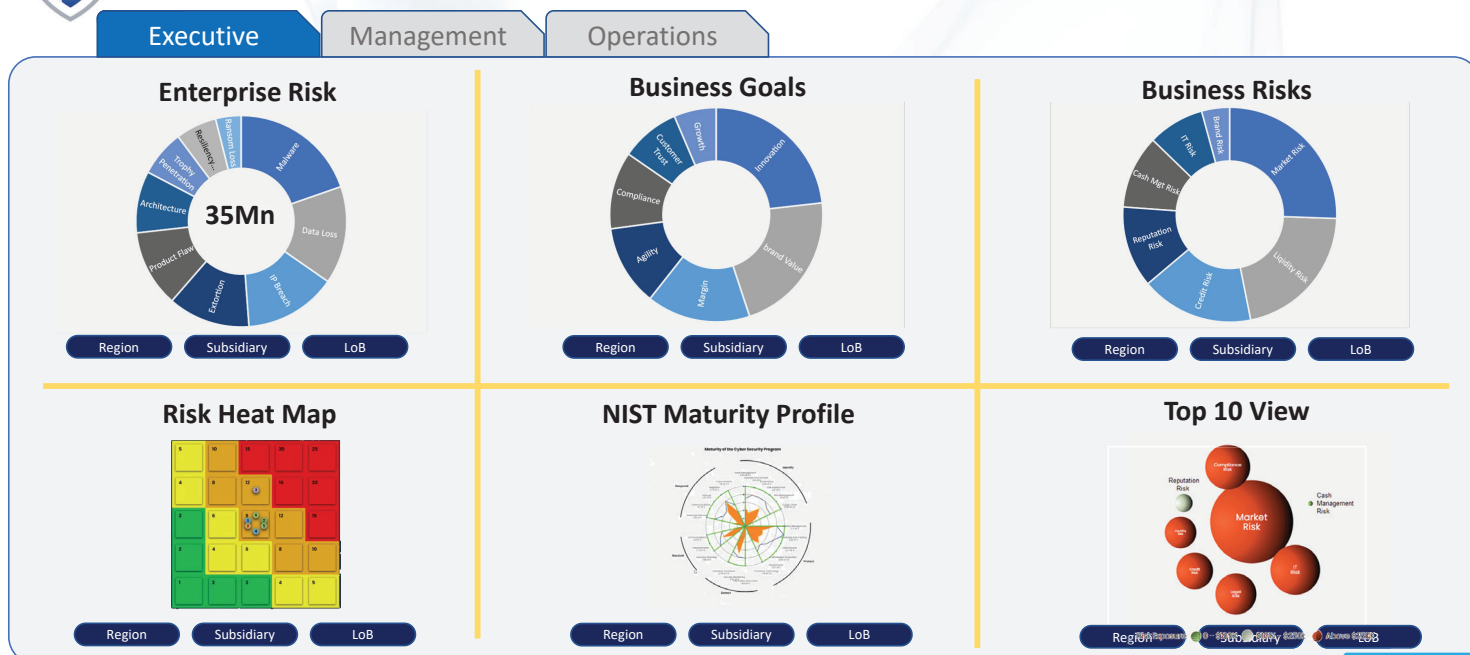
Executive
Management
Operations

Enterprise Risk
35Mn
Malware
Data Loss
IP Breach
Extortion
Product Flaw
Architecture
Trophy Penetration
Resiliency...
Ransom Loss
Region
Subsidiary
LoB

Business Goals
Innovation
brand Value
Margin
Agility
Compliance
Customer Trust
Growth
Region
Subsidiary
LoB

Business Risks
Market Risk
Liquidity Risk
Credit Risk
Reputation Risk
Cash Mgt Risk
IT Risk
Brand Risk
Region
Subsidiary
LoB

Risk Heat Map
5
10
15
20
25
4
8
12
16
20
3
6
9
12
15
2
4
6
8
10
1
2
3
4
5
Region
Subsidiary
LoB

NIST Maturity Profile
Maturity of the Cyber Security Program
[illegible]
Region
Subsidiary
LoB

Top 10 View
Compliance Risk
Reputation Risk
Cash Management Risk
Market Risk
Liquidity Risk
Credit Risk
IT Risk
Legal Risk
Risk Exposure
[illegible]
Above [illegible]
Region
Subsidiary
LoB